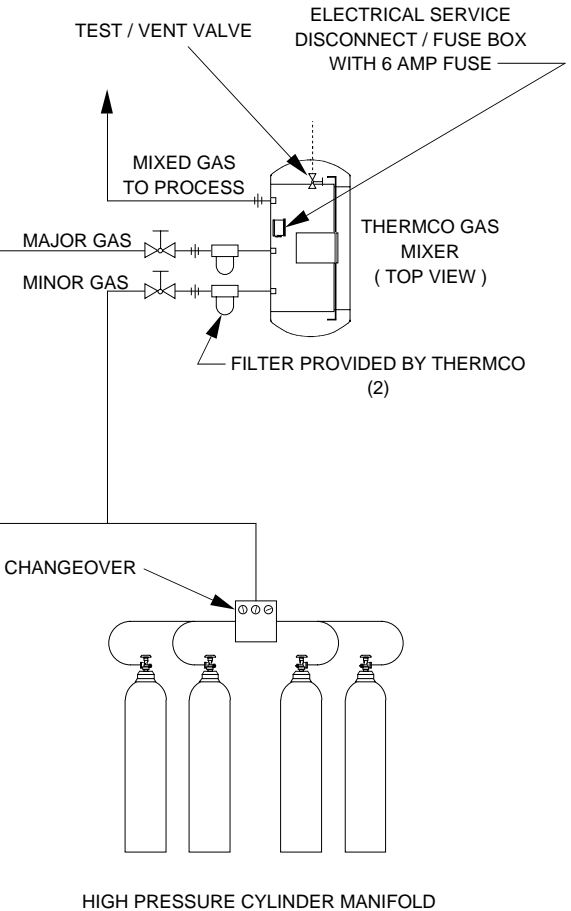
TEST / VENT VALVE

ELECTRICAL SERVICE DISCONNECT / FUSE BOX WITH 6 AMP FUSE

MIXED GAS TO PROCESS

MAJOR GAS

MINOR GAS

THERMCO GAS MIXER ( TOP VIEW )

FILTER PROVIDED BY THERMCO (2)

CHANGEOVER

HIGH PRESSURE CYLINDER MANIFOLD